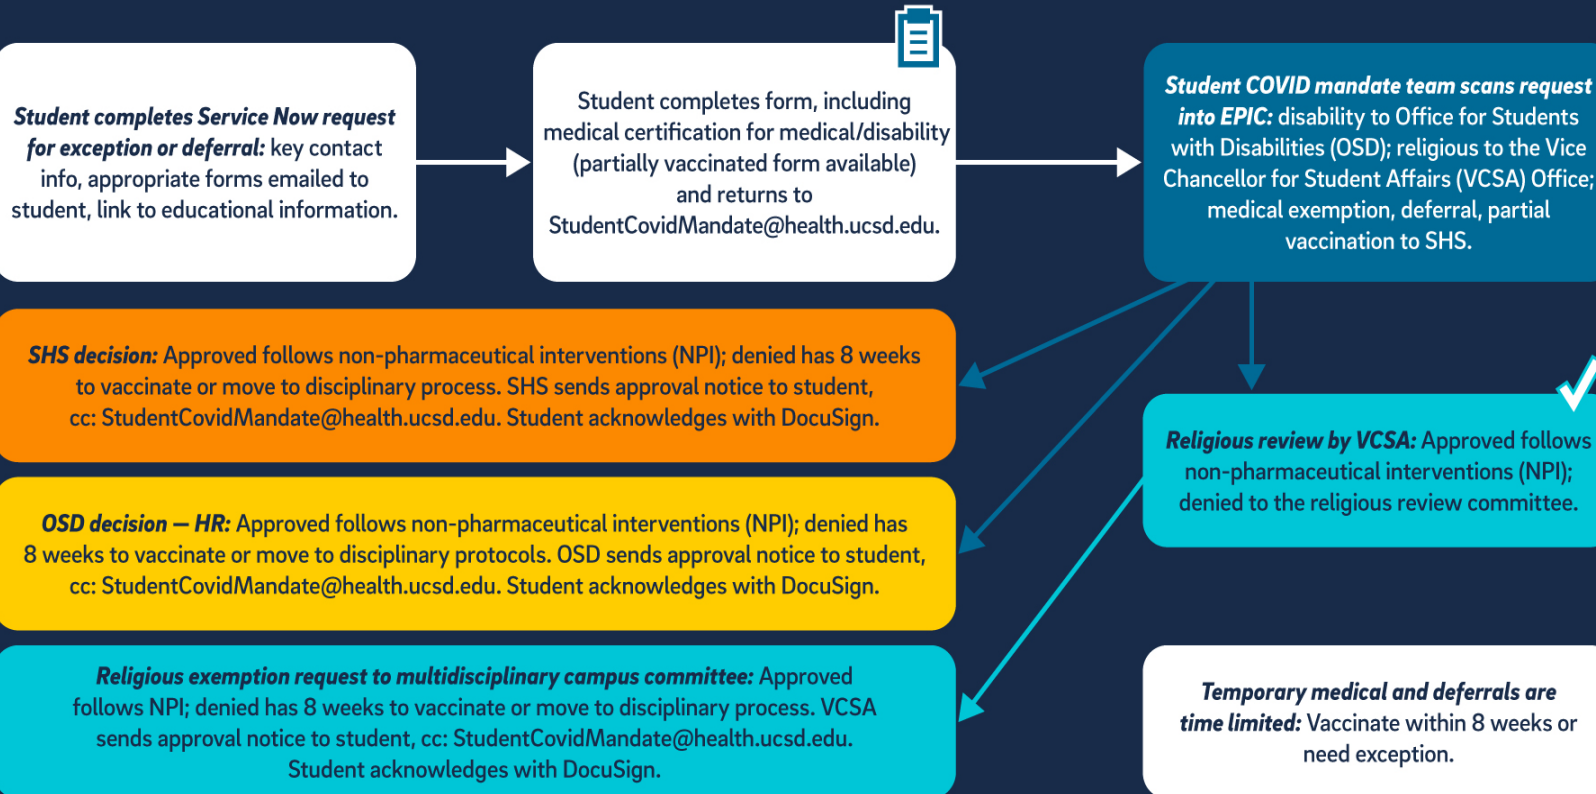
**Student completes Service Now request for exception or deferral:** key contact info, appropriate forms emailed to student, link to educational information.

Student completes form, including medical certification for medical/disability (partially vaccinated form available) and returns to StudentCovidMandate@health.ucsd.edu.

**Student COVID mandate team scans request into EPIC:** disability to Office for Students with Disabilities (OSD); religious to the Vice Chancellor for Student Affairs (VCSA) Office; medical exemption, deferral, partial vaccination to SHS.

**SHS decision:** Approved follows non-pharmaceutical interventions (NPI); denied has 8 weeks to vaccinate or move to disciplinary process. SHS sends approval notice to student, cc: StudentCovidMandate@health.ucsd.edu. Student acknowledges with DocuSign.

**Religious review by VCSA:** Approved follows non-pharmaceutical interventions (NPI); denied to the religious review committee.

**OSD decision — HR:** Approved follows non-pharmaceutical interventions (NPI); denied has 8 weeks to vaccinate or move to disciplinary protocols. OSD sends approval notice to student, cc: StudentCovidMandate@health.ucsd.edu. Student acknowledges with DocuSign.

**Religious exemption request to multidisciplinary campus committee:** Approved follows NPI; denied has 8 weeks to vaccinate or move to disciplinary process. VCSA sends approval notice to student, cc: StudentCovidMandate@health.ucsd.edu. Student acknowledges with DocuSign.

**Temporary medical and deferrals are time limited:** Vaccinate within 8 weeks or need exception.